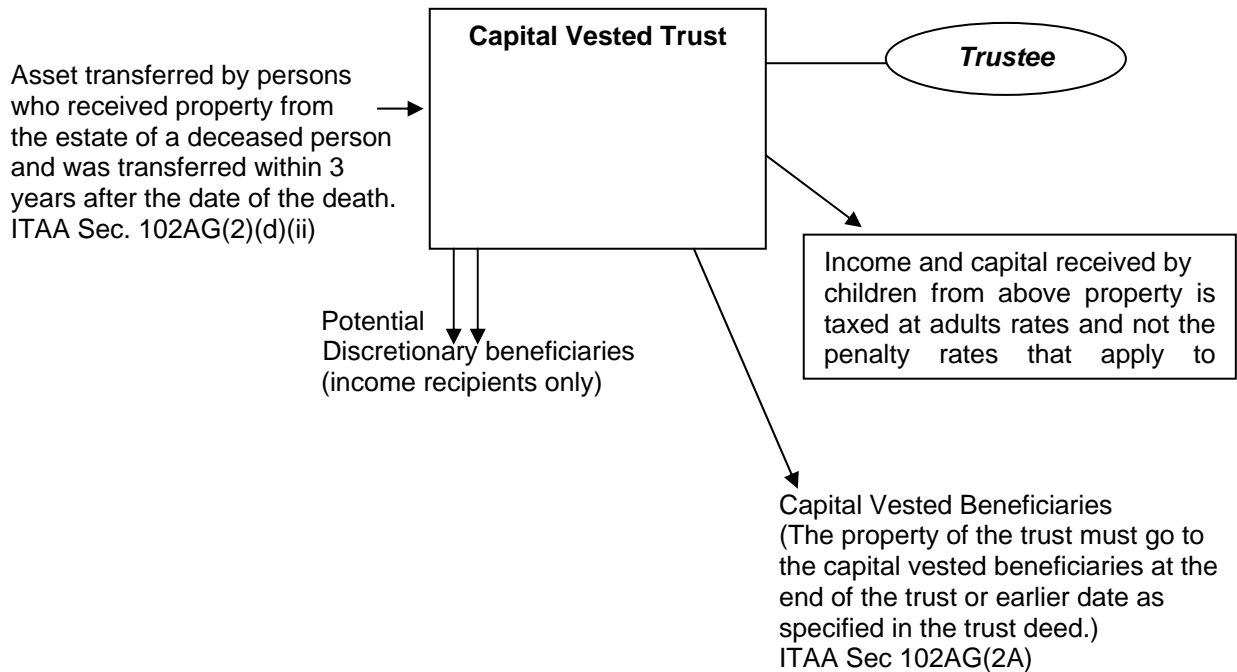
Capital Vested Trust

Trustee

Asset transferred by persons who received property from the estate of a deceased person and was transferred within 3 years after the date of the death. ITAA Sec. 102AG(2)(d)(ii)

Income and capital received by children from above property is taxed at adults rates and not the penalty rates that apply to

Potential Discretionary beneficiaries (income recipients only)

Capital Vested Beneficiaries
(The property of the trust must go to the capital vested beneficiaries at the end of the trust or earlier date as specified in the trust deed.)
ITAA Sec 102AG(2A)